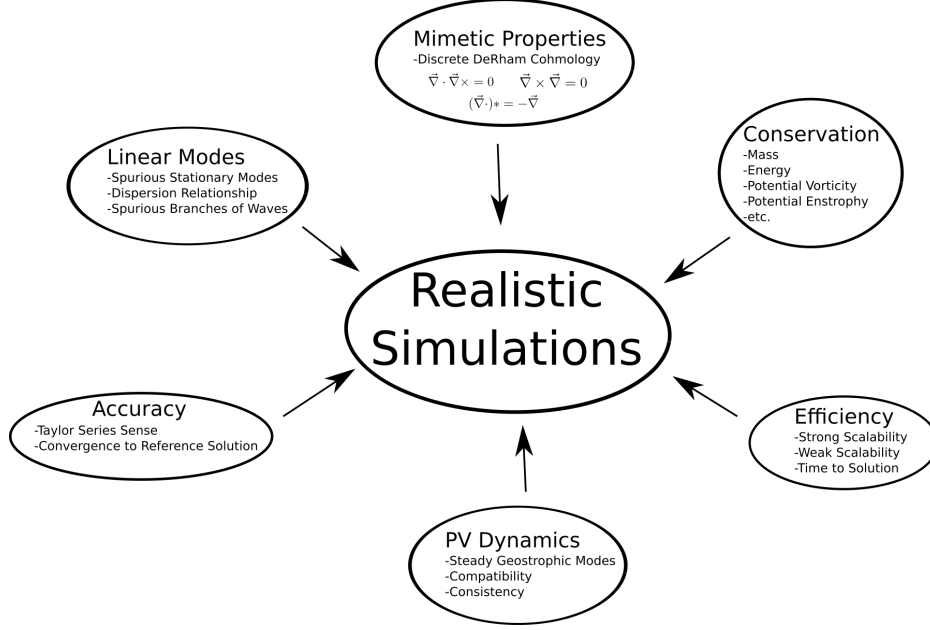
Mimetic Properties
-Discrete DeRham Cohmology
$\vec{\nabla} \cdot \vec{\nabla} \times = 0$ $\vec{\nabla} \times \vec{\nabla} = 0$
$(\vec{\nabla} \cdot) * = -\vec{\nabla}$

Linear Modes
-Spurious Stationary Modes
-Dispersion Relationship
-Spurious Branches of Waves

Conservation
-Mass
-Energy
-Potential Vorticity
-Potential Enstrophy
-etc.

Realistic Simulations

Accuracy
-Taylor Series Sense
-Convergence to Reference Solution

Efficiency
-Strong Scalability
-Weak Scalability
-Time to Solution

PV Dynamics
-Steady Geostrophic Modes
-Compatibility
-Consistency